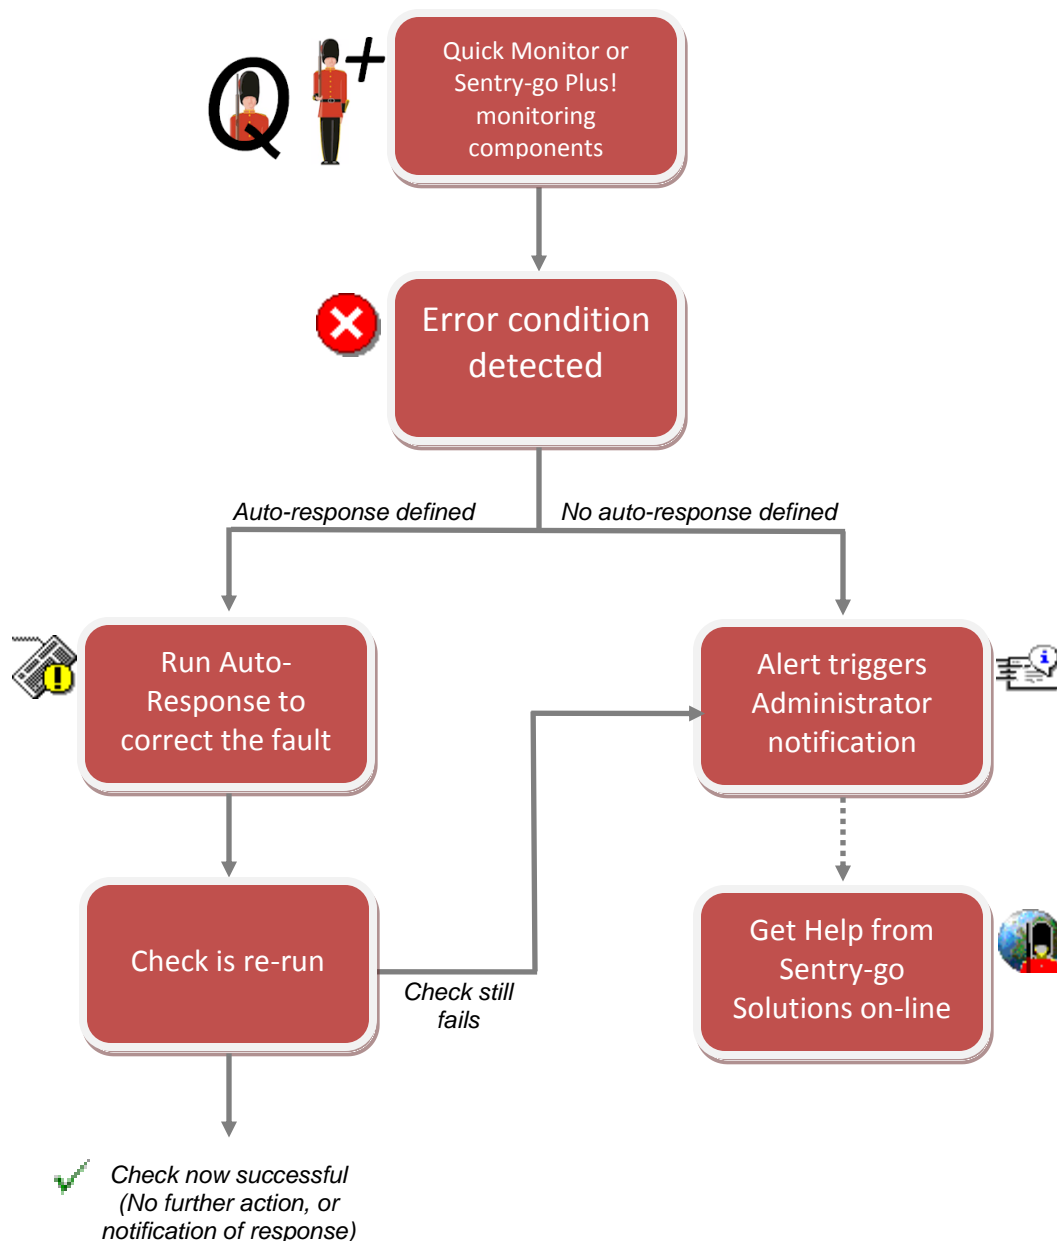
Q +

Quick Monitor or Sentry-go Plus! monitoring components

Error condition detected

Auto-response defined

No auto-response defined

Run Auto-Response to correct the fault

Alert triggers Administrator notification

Check is re-run

Check still fails

Get Help from Sentry-go Solutions on-line

Check now successful (No further action, or notification of response)